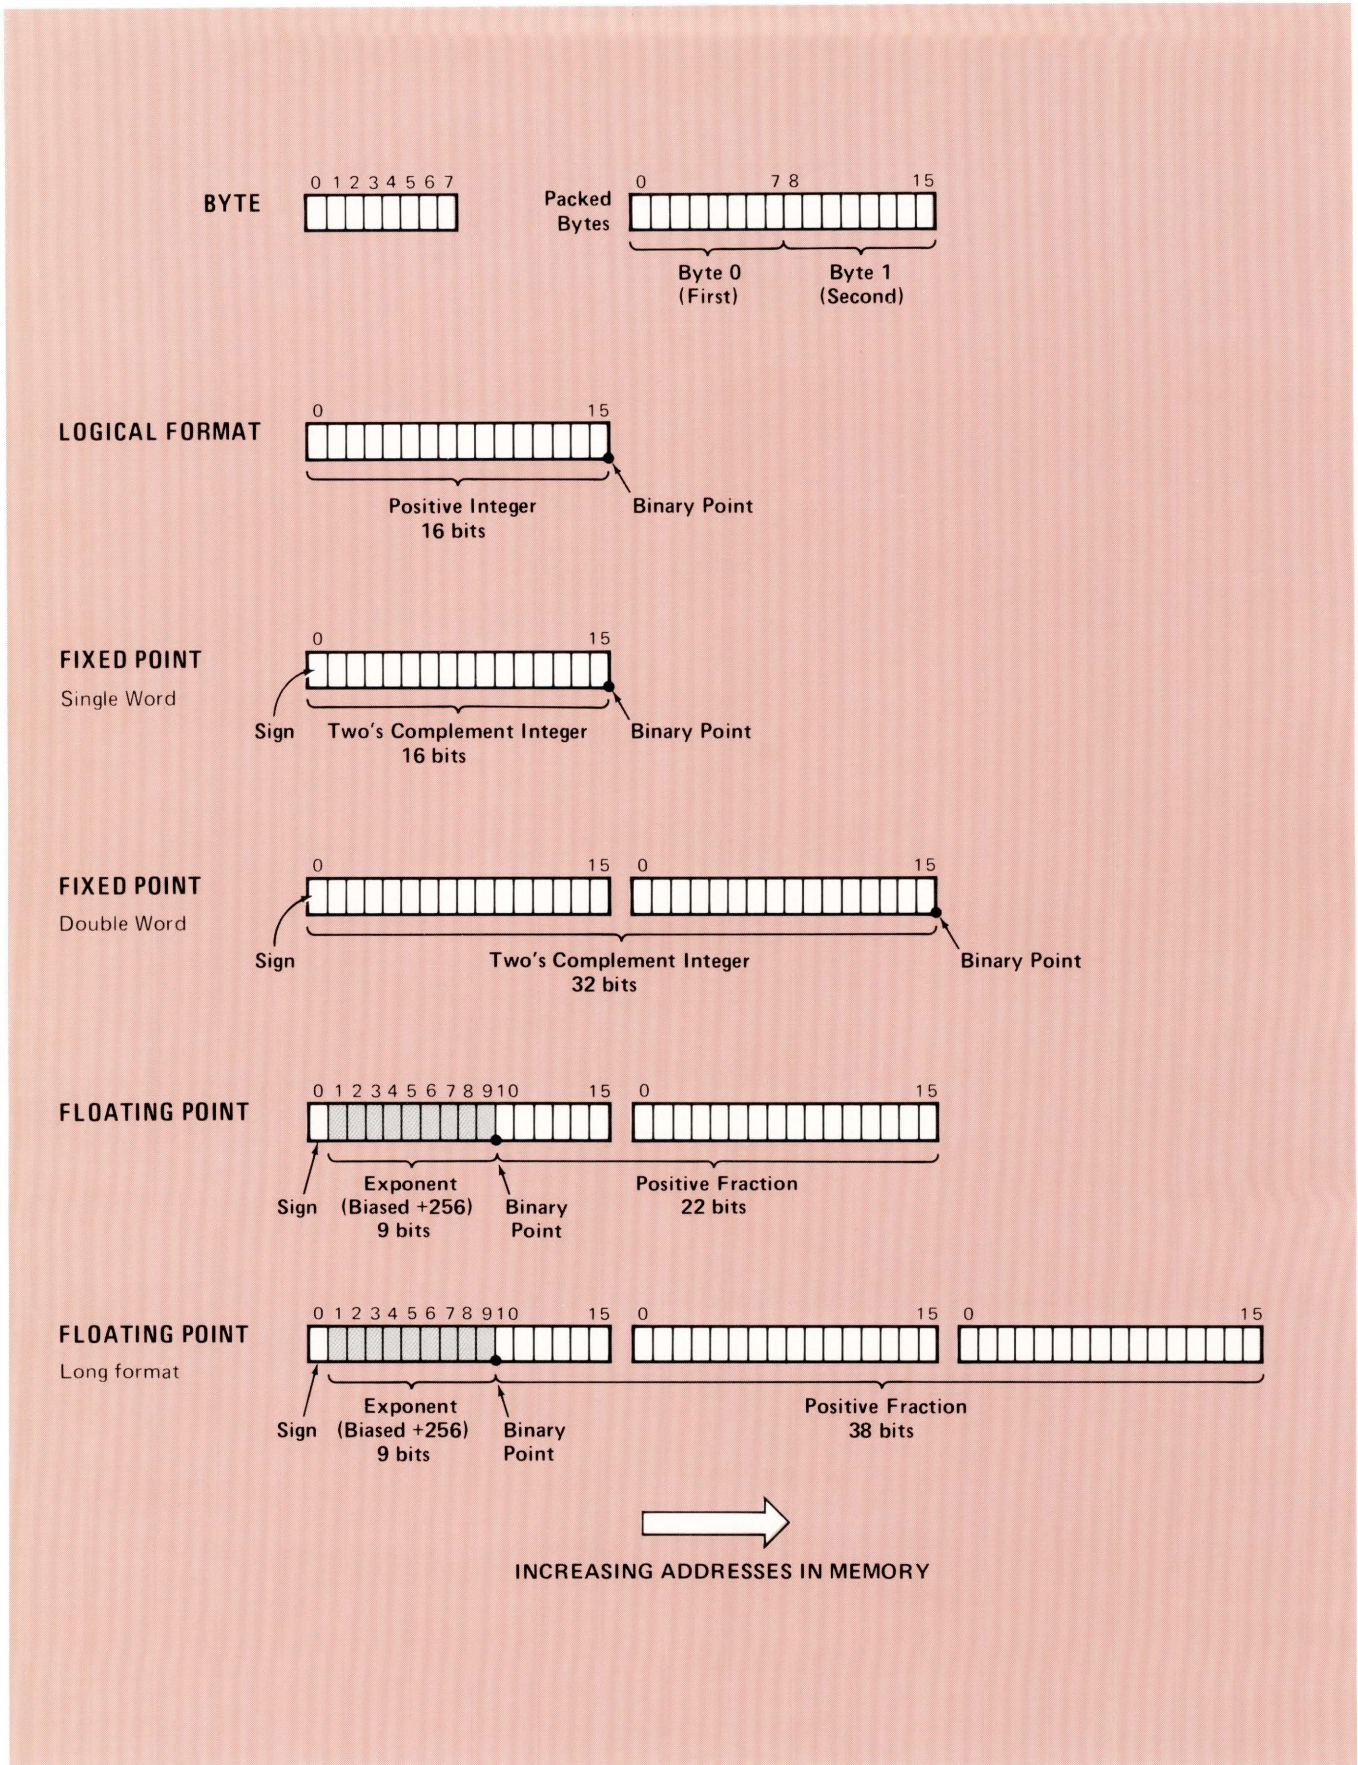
BYTE

0 1 2 3 4 5 6 7

Packed Bytes

0 7 8 15

Byte 0 (First)

Byte 1 (Second)

LOGICAL FORMAT

0 15

Positive Integer 16 bits

Binary Point

FIXED POINT
Single Word

0 15

Sign

Two's Complement Integer 16 bits

Binary Point

FIXED POINT
Double Word

0 15 0 15

Sign

Two's Complement Integer 32 bits

Binary Point

FLOATING POINT

0 1 2 3 4 5 6 7 8 9 10 15 0 15

Sign

Exponent (Biased +256) 9 bits

Binary Point

Positive Fraction 22 bits

FLOATING POINT
Long format

0 1 2 3 4 5 6 7 8 9 10 15 0 15 0 15

Sign

Exponent (Biased +256) 9 bits

Binary Point

Positive Fraction 38 bits

INCREASING ADDRESSES IN MEMORY